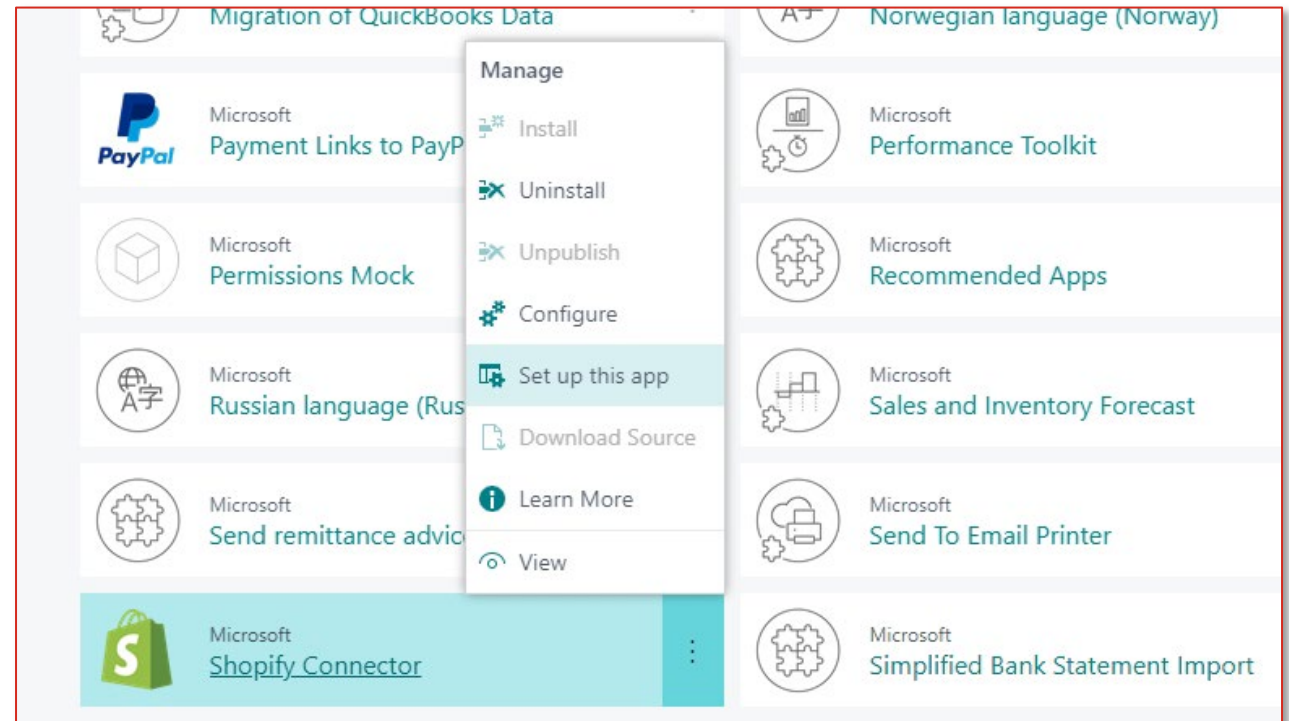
Migration of QuickBooks Data

Norwegian language (Norway)

PayPal

Microsoft
Payment Links to PayP

Microsoft
Performance Toolkit

Microsoft
Permissions Mock

Microsoft
Recommended Apps

A字

Microsoft
Russian language (Rus

Microsoft
Sales and Inventory Forecast

Microsoft
Send remittance advic

Microsoft
Send To Email Printer

Microsoft
Shopify Connector

Microsoft
Simplified Bank Statement Import

Manage
Install
Uninstall
Unpublish
Configure
Set up this app
Download Source
Learn More
View